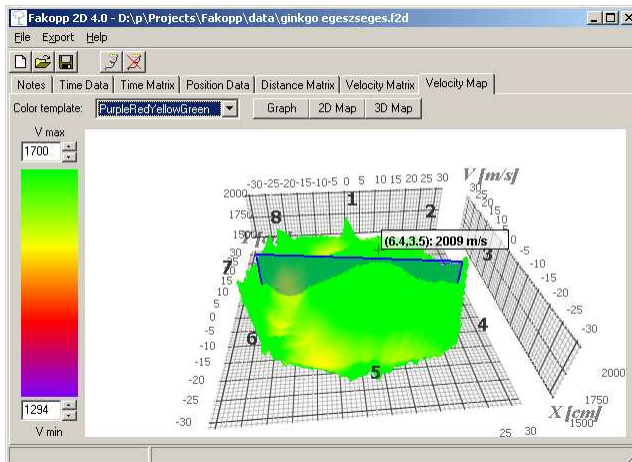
Fakopp 2D 4.0 - D:\p\Projects\Fakopp\data\ginkgo egeszseges.f2d

File Export Help

Notes | Time Data | Time Matrix | Position Data | Distance Matrix | Velocity Matrix | Velocity Map

Color template: PurpleRedYellowGreen | Graph | 2D Map | 3D Map

V max
1700

1294
V min

2000 1750
-30 -25 -20 -15 -10 -5 0 5 10 15 20 25 30
V [m/s]
1
2
8
Y
(6.4,3.5): 2009 m/s
7
3
30
25
20
15
10
5
0
-5
-10
-15
-20
-25
-30
6
4
5
-5
-10
-15
-20
-25
-30
2000
1750
1500
X [cm]
25 30